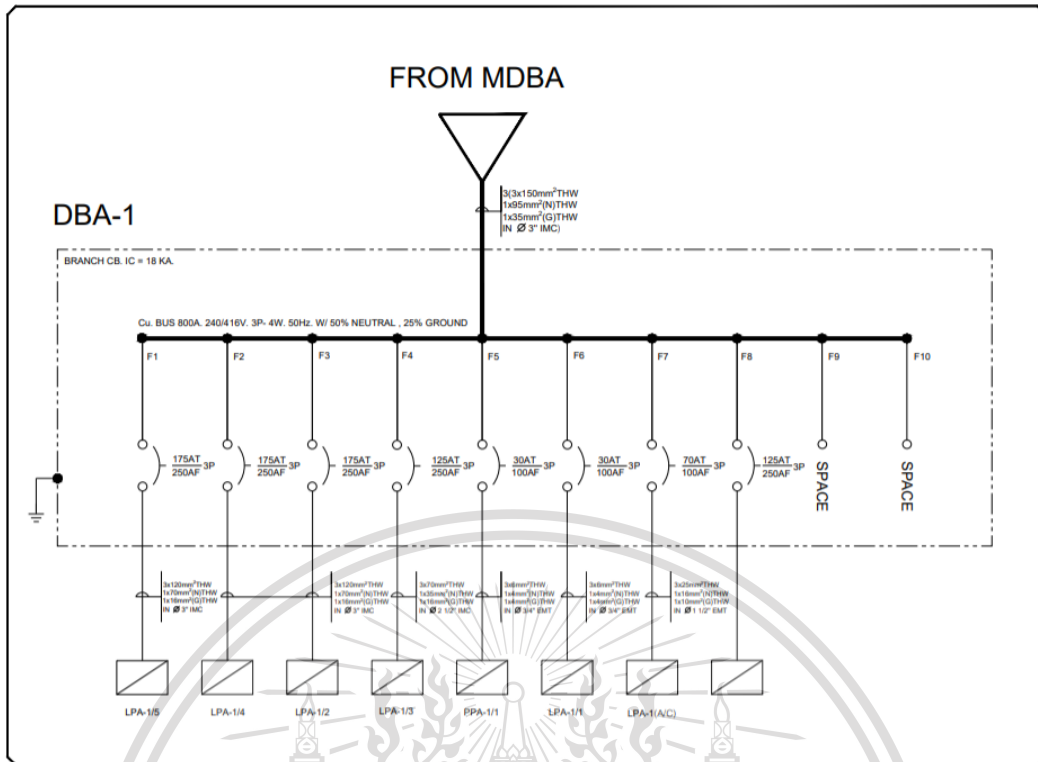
FROM MDBA

3(3x150mm²THW
1x95mm²(N)THW
1x35mm²(G)THW
IN Ø 3" IMC)

DBA-1

BRANCH CB. IC = 18 KA.

Cu. BUS 800A. 240/416V. 3P- 4W. 50Hz. W/ 50% NEUTRAL , 25% GROUND

F1 F2 F3 F4 F5 F6 F7 F8 F9 F10

$\frac{175AT}{250AF}$ 3P $\frac{175AT}{250AF}$ 3P $\frac{175AT}{250AF}$ 3P $\frac{125AT}{250AF}$ 3P $\frac{30AT}{100AF}$ 3P $\frac{30AT}{100AF}$ 3P $\frac{70AT}{100AF}$ 3P $\frac{125AT}{250AF}$ 3P SPACE SPACE

3x120mm²THW
1x70mm²(N)THW
1x16mm²(G)THW
IN Ø 3" IMC

3x120mm²THW
1x70mm²(N)THW
1x16mm²(G)THW
IN Ø 3" IMC

3x70mm²THW
1x35mm²(N)THW
1x16mm²(G)THW
IN Ø 2 1/2" IMC

3x6mm²THW
1x6mm²(N)THW
1x6mm²(G)THW
IN Ø 3/4" EMT

3x6mm²THW
1x4mm²(N)THW
1x4mm²(G)THW
IN Ø 3/4" EMT

3x25mm²THW
1x16mm²(N)THW
1x10mm²(G)THW
IN Ø 1 1/2" EMT

LPA-1/5 LPA-1/4 LPA-1/2 LPA-1/3 PPA-1/1 LPA-1/1 LPA-1(A/C)